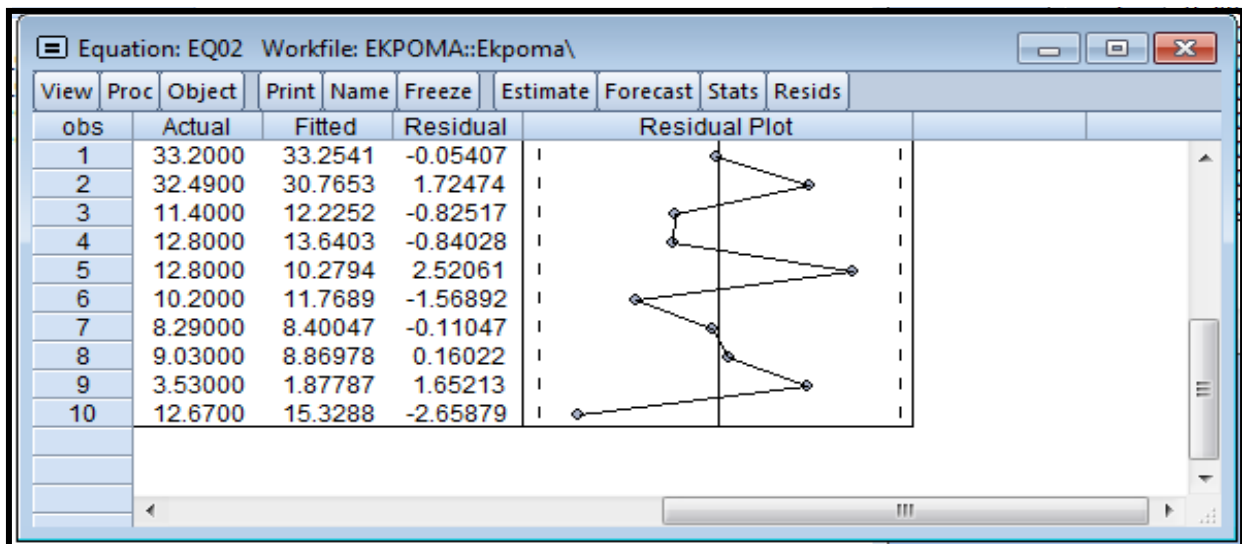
Equation: EQ02 Workfile: EKPOMA::Ekpoma\

View | Proc | Object | Print | Name | Freeze | Estimate | Forecast | Stats | Resids

| obs | Actual | Fitted | Residual | Residual Plot |
|---|---|---|---|---|
| 1 | 33.2000 | 33.2541 | -0.05407 | |
| 2 | 32.4900 | 30.7653 | 1.72474 | |
| 3 | 11.4000 | 12.2252 | -0.82517 | |
| 4 | 12.8000 | 13.6403 | -0.84028 | |
| 5 | 12.8000 | 10.2794 | 2.52061 | |
| 6 | 10.2000 | 11.7689 | -1.56892 | |
| 7 | 8.29000 | 8.40047 | -0.11047 | |
| 8 | 9.03000 | 8.86978 | 0.16022 | |
| 9 | 3.53000 | 1.87787 | 1.65213 | |
| 10 | 12.6700 | 15.3288 | -2.65879 | |